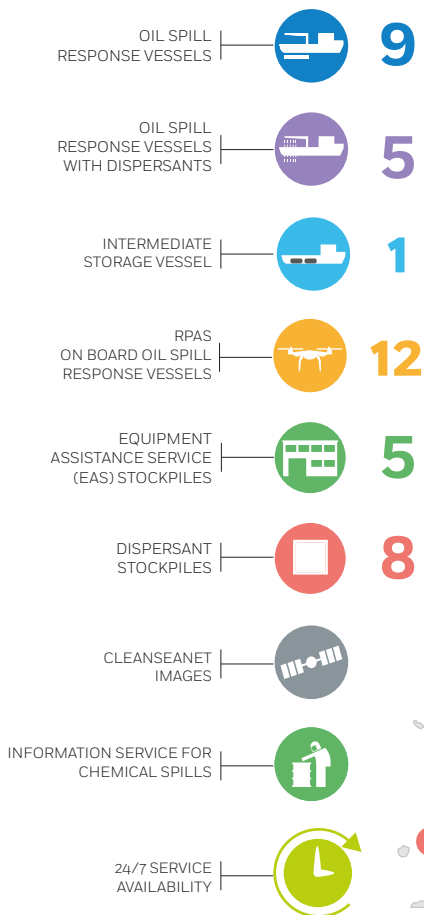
OIL SPILL RESPONSE VESSELS 9

OIL SPILL RESPONSE VESSELS WITH DISPERSANTS 5

INTERMEDIATE STORAGE VESSEL 1

RPAS ON BOARD OIL SPILL RESPONSE VESSELS 12

EQUIPMENT ASSISTANCE SERVICE (EAS) STOCKPILES 5

DISPERSANT STOCKPILES 8

CLEANSEANET IMAGES

INFORMATION SERVICE FOR CHEMICAL SPILLS

24/7 SERVICE AVAILABILITY